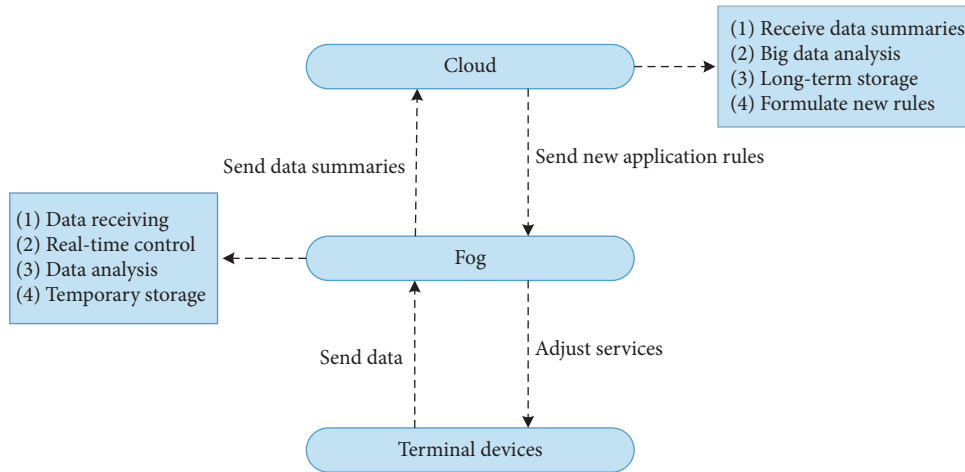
Cloud

(1) Receive data summaries
(2) Big data analysis
(3) Long-term storage
(4) Formulate new rules

Send data summaries

Send new application rules

(1) Data receiving
(2) Real-time control
(3) Data analysis
(4) Temporary storage

Fog

Send data

Adjust services

Terminal devices